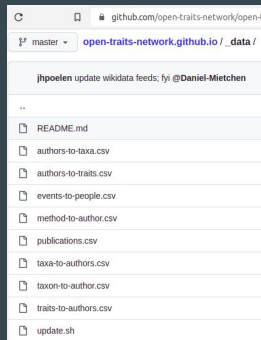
C

github.com/open-traits-network/open-

master

open-traits-network.github.io / _data /

jhpoelen update wikidata feeds; fyi @Daniel-Mietchen

..

README.md

authors-to-taxa.csv

authors-to-traits.csv

events-to-people.csv

method-to-author.csv

publications.csv

taxa-to-authors.csv

taxon-to-author.csv

traits-to-authors.csv

update.sh